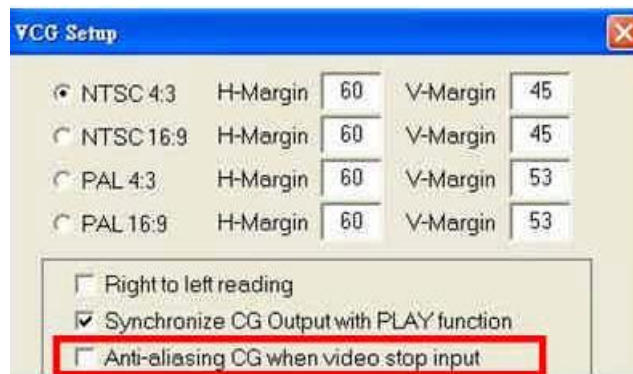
VCG Setup

NTSC 4:3 H-Margin 60 V-Margin 45
NTSC 16:9 H-Margin 60 V-Margin 45
PAL 4:3 H-Margin 60 V-Margin 53
PAL 16:9 H-Margin 60 V-Margin 53

Right to left reading
Synchronize CG Output with PLAY function
Anti-aliasing CG when video stop input